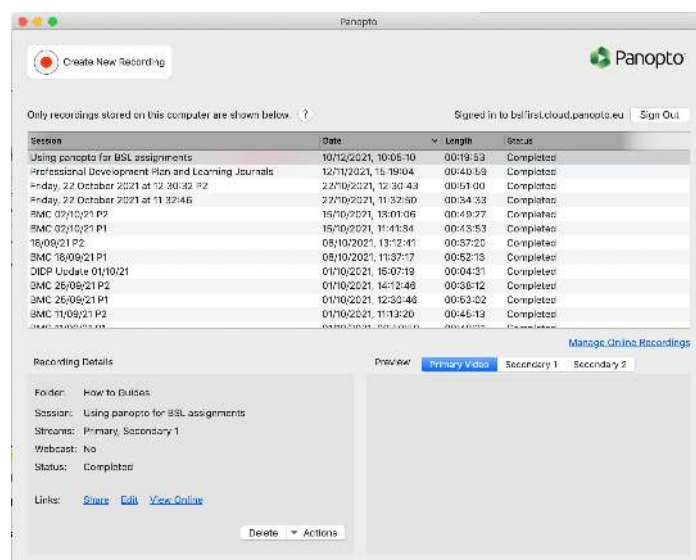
Panopto

Create New Recording

Panopto

Only recordings stored on this computer are shown below. ?

Signed in to bslfirst.cloud.panopto.eu

Sign Out

| Session | Date | Length | Status |
|---|---|---|---|
| Using panopto for BSL assignments | 10/12/2021, 10:05:10 | 00:19:53 | Completed |
| Professional Development Plan and Learning Journals | 12/11/2021, 15:19:04 | 00:40:59 | Completed |
| Friday, 22 October 2021 at 12:30:32 P2 | 22/10/2021, 12:30:43 | 00:51:00 | Completed |
| Friday, 22 October 2021 at 11:32:46 | 22/10/2021, 11:32:50 | 00:34:33 | Completed |
| BMC 02/10/21 P2 | 15/10/2021, 13:01:06 | 00:49:27 | Completed |
| BMC 02/10/21 P1 | 15/10/2021, 11:41:34 | 00:43:53 | Completed |
| 18/09/21 P2 | 08/10/2021, 13:12:41 | 00:37:20 | Completed |
| BMC 18/09/21 P1 | 08/10/2021, 11:37:17 | 00:52:13 | Completed |
| DIDP Update 01/10/21 | 01/10/2021, 15:07:19 | 00:04:31 | Completed |
| BMC 25/09/21 P2 | 01/10/2021, 14:12:46 | 00:38:12 | Completed |
| BMC 25/09/21 P1 | 01/10/2021, 12:30:46 | 00:53:02 | Completed |
| BMC 11/09/21 P2 | 01/10/2021, 11:13:20 | 00:45:13 | Completed |
| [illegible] | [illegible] | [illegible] | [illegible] |

Manage Online Recordings

Recording Details

Folder: How to Guides
Session: Using panopto for BSL assignments
Streams: Primary, Secondary 1
Webcast: No
Status: Completed

Links: Share Edit View Online

Delete Actions

Preview Primary Video Secondary 1 Secondary 2